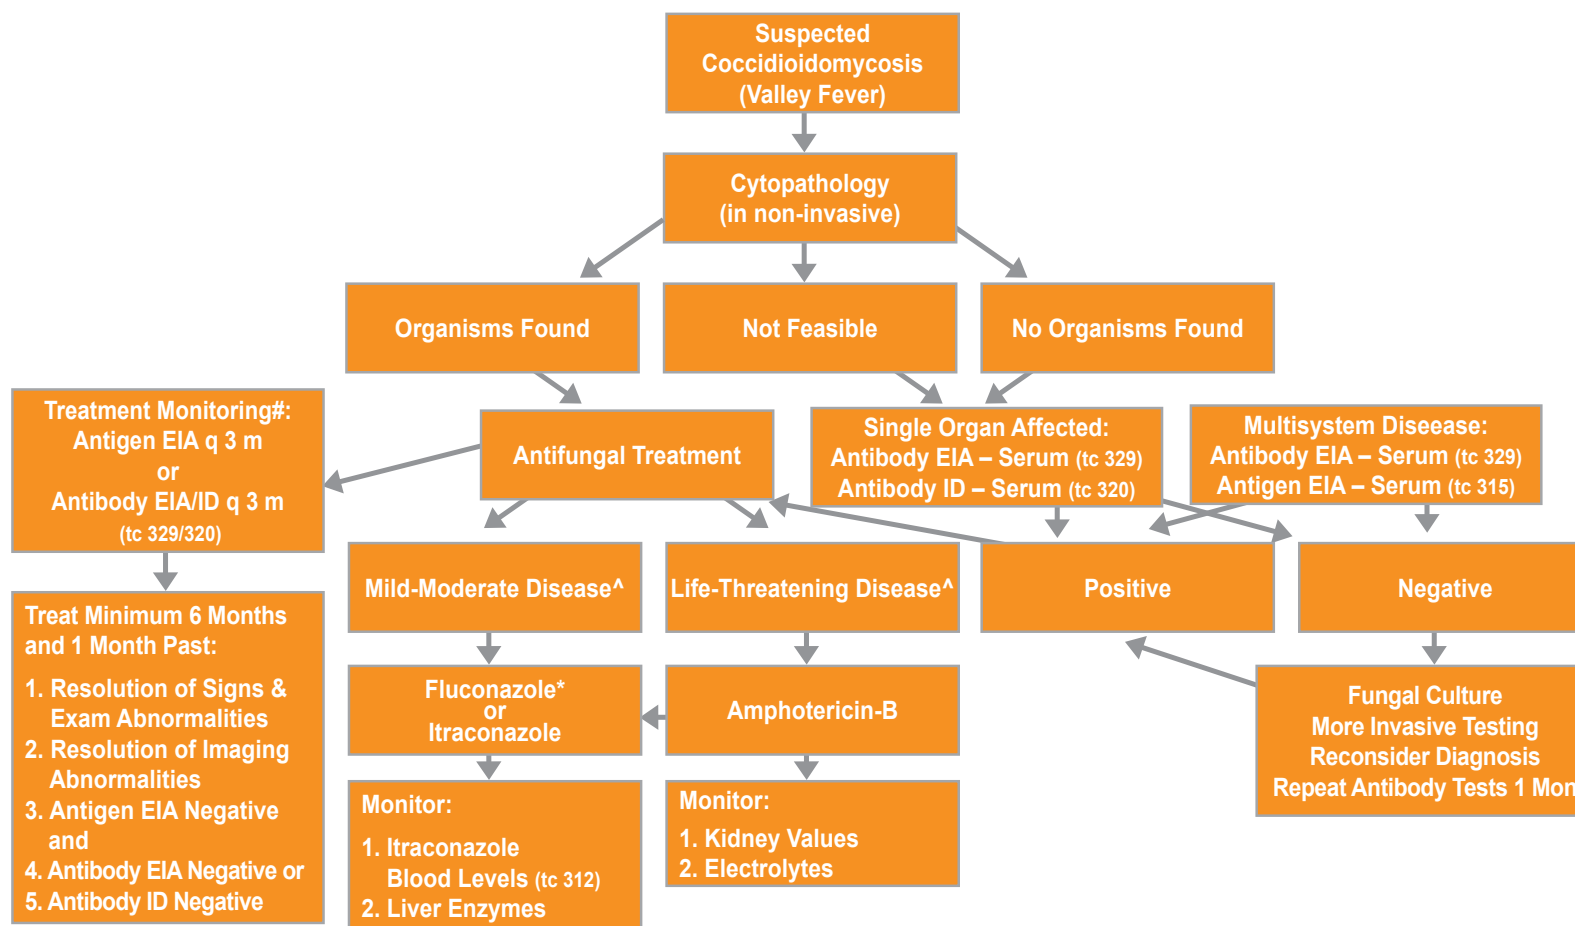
Suspected Coccidioidomycosis (Valley Fever)

Cytopathology (in non-invasive)

Organisms Found

Not Feasible

No Organisms Found

Treatment Monitoring#:
Antigen EIA q 3 m
or
Antibody EIA/ID q 3 m
(tc 329/320)

Antifungal Treatment

Single Organ Affected:
Antibody EIA – Serum (tc 329)
Antibody ID – Serum (tc 320)

Multisystem Diseease:
Antibody EIA – Serum (tc 329)
Antigen EIA – Serum (tc 315)

Treat Minimum 6 Months and 1 Month Past:
1. Resolution of Signs & Exam Abnormalities
2. Resolution of Imaging Abnormalities
3. Antigen EIA Negative and
4. Antibody EIA Negative or
5. Antibody ID Negative

Mild-Moderate Disease^

Life-Threatening Disease^

Positive

Negative

Fluconazole*
or
Itraconazole

Amphotericin-B

Fungal Culture
More Invasive Testing
Reconsider Diagnosis
Repeat Antibody Tests 1 Mon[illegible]

Monitor:
1. Itraconazole Blood Levels (tc 312)
2. Liver Enzymes

Monitor:
1. Kidney Values
2. Electrolytes